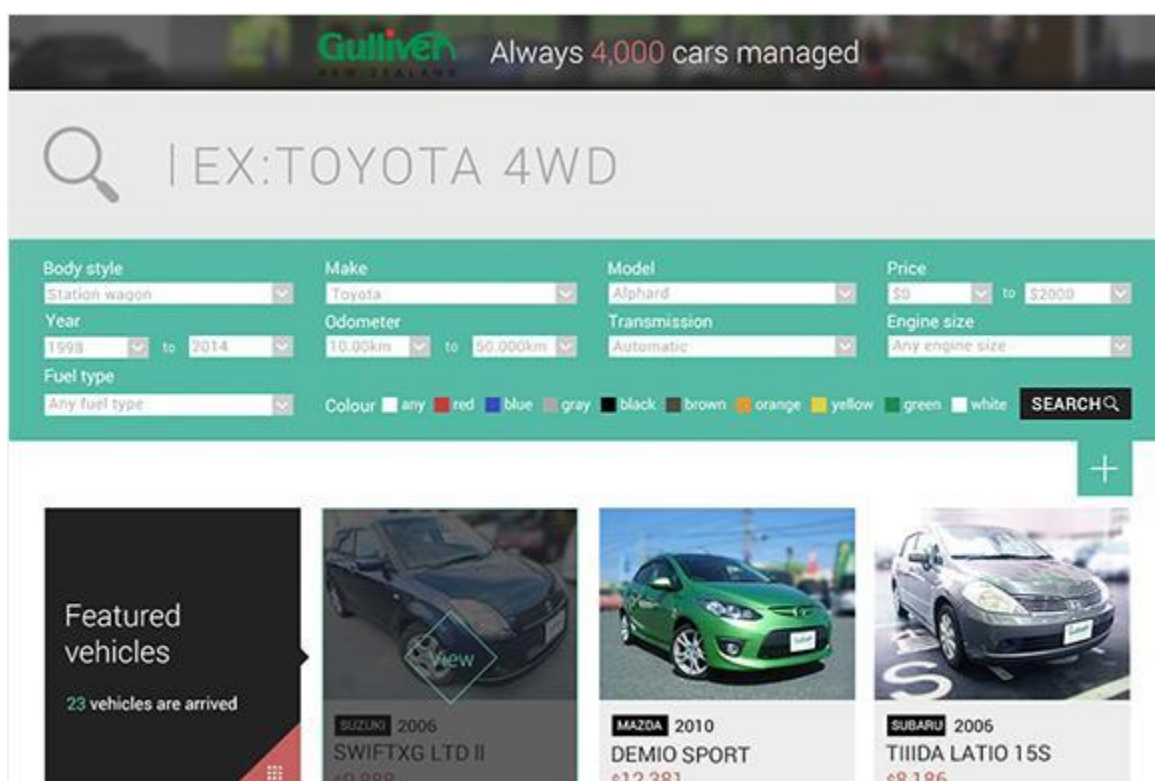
Gulliver NEW ZEALAND Always 4,000 cars managed

| EX:TOYOTA 4WD

Body style
Station wagon
Make
Toyota
Model
Alphard
Price
$0 to $2000
Year
1998 to 2014
Odometer
10,00km to 50,000km
Transmission
Automatic
Engine size
Any engine size
Fuel type
Any fuel type
Colour any red blue gray black brown orange yellow green white
SEARCH

+

Featured vehicles
23 vehicles are arrived

View

SUZUKI 2006
SWIFTXG LTD II
$9,988

MAZDA 2010
DEMIO SPORT
$12,381

SUBARU 2006
TIIIDA LATIO 15S
$8,186